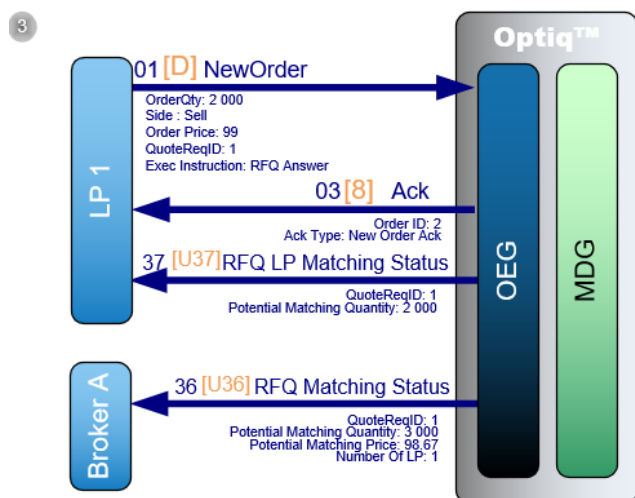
3

Optiq™

LP 1

01 [D] NewOrder

OrderQty: 2 000
Side : Sell
Order Price: 99
QuoteReqID: 1
Exec Instruction: RFQ Answer

03 [8] Ack

Order ID: 2
Ack Type: New Order Ack

37 [U37] RFQ LP Matching Status

QuoteReqID: 1
Potential Matching Quantity: 2 000

OEG

MDG

Broker A

36 [U36] RFQ Matching Status

QuoteReqID: 1
Potential Matching Quantity: 3 000
Potential Matching Price: 98.67
Number Of LP: 1